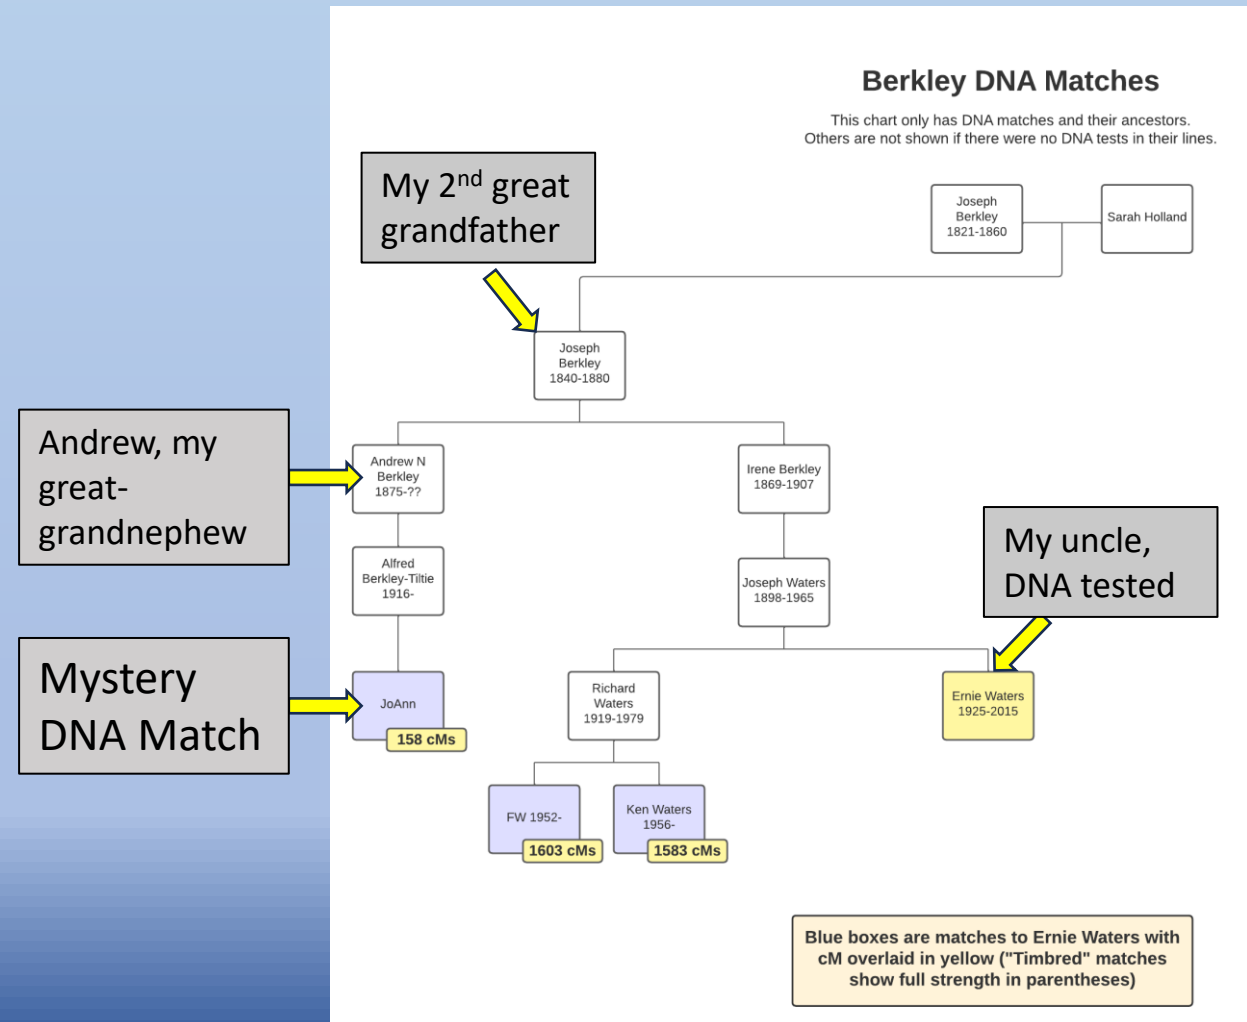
Berkley DNA Matches

This chart only has DNA matches and their ancestors. Others are not shown if there were no DNA tests in their lines.

My 2$^{nd}$ great grandfather

Joseph Berkley 1821-1860

Sarah Holland

Joseph Berkley 1840-1880

Andrew, my great-grandnephew

Andrew N Berkley 1875-??

Irene Berkley 1869-1907

My uncle, DNA tested

Alfred Berkley-Tiltie 1916-

Joseph Waters 1898-1965

Mystery DNA Match

JoAnn

158 cMs

Richard Waters 1919-1979

Ernie Waters 1925-2015

FW 1952-

1603 cMs

Ken Waters 1956-

1583 cMs

Blue boxes are matches to Ernie Waters with cM overlaid in yellow ("Timbred" matches show full strength in parentheses)